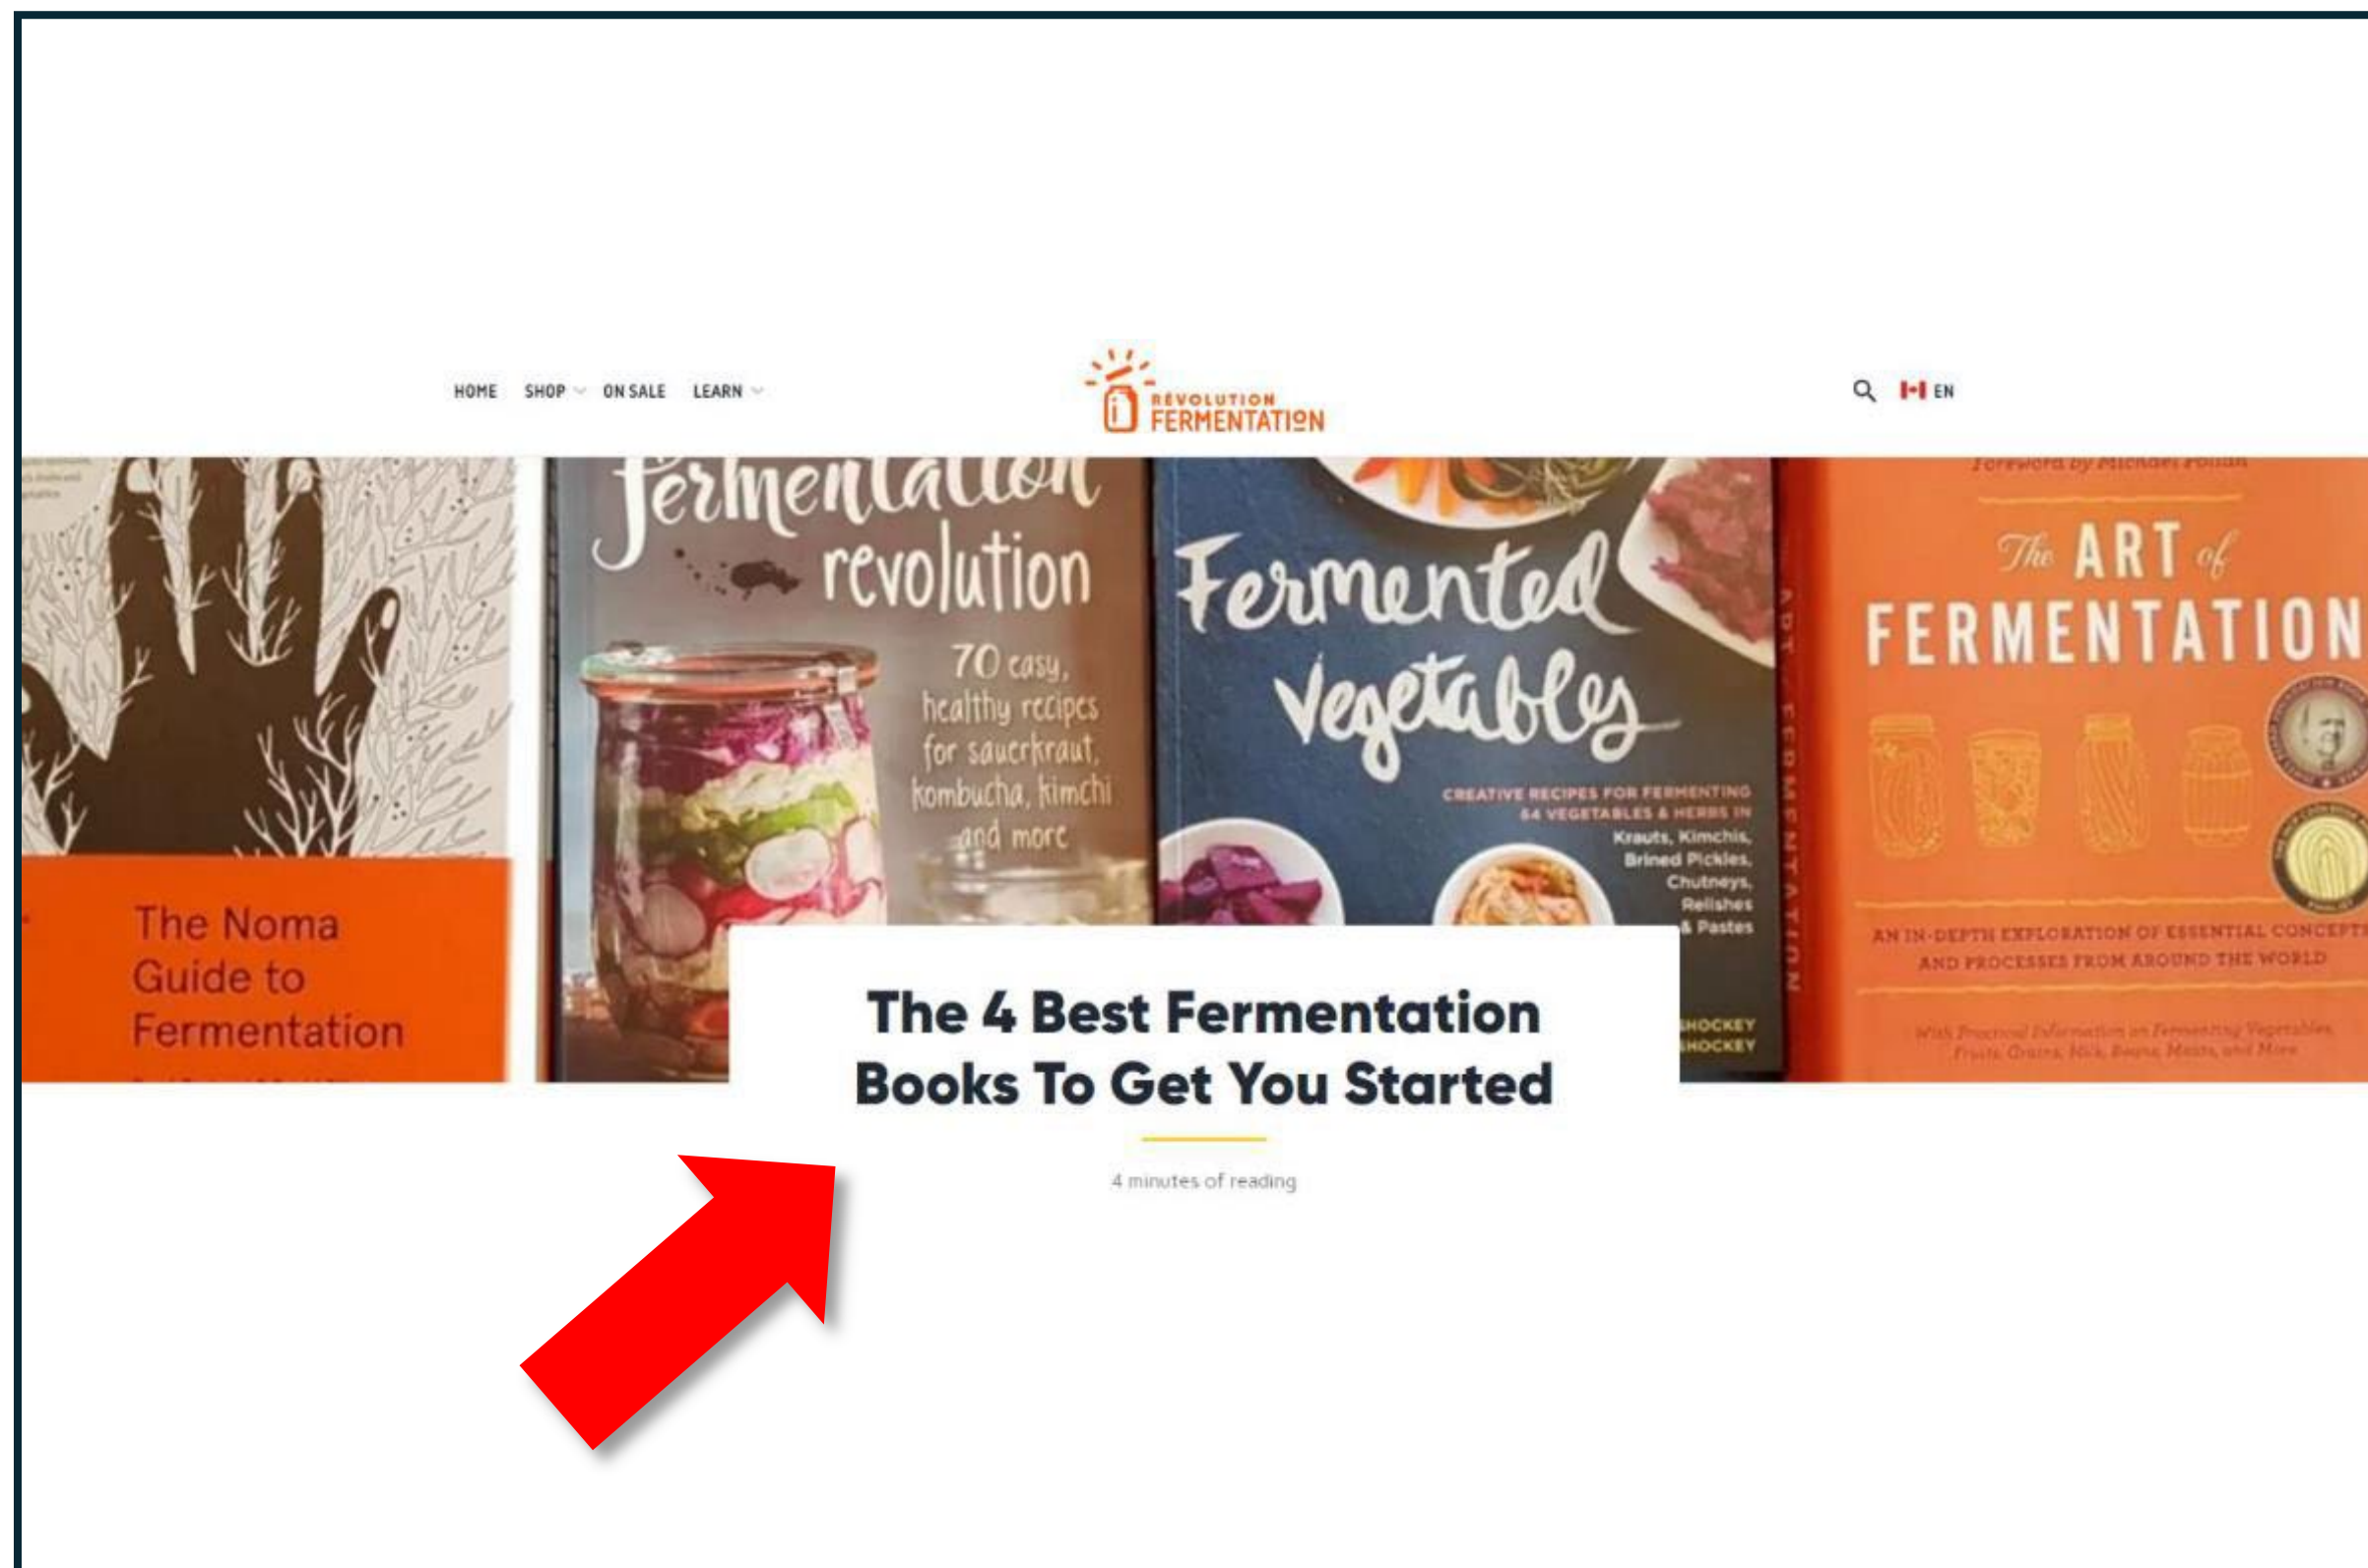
HOME SHOP ON SALE LEARN

REVOLUTION FERMENTATION

EN

The Noma Guide to Fermentation

Fermentation revolution

70 easy, healthy recipes for sauerkraut, kombucha, kimchi and more

Fermented Vegetables

CREATIVE RECIPES FOR FERMENTING 64 VEGETABLES & HERBS IN

Krauts, Kimchis, Brined Pickles, Chutneys, Relishes & Pastes

SHOCKEY
SHOCKEY

ART of FERMENTATION

Foreword by Michael Pollan

The ART of FERMENTATION

AN IN-DEPTH EXPLORATION OF ESSENTIAL CONCEPTS AND PROCESSES FROM AROUND THE WORLD

With Practical Information on Fermenting Vegetables, Fruits, Grains, Milk, Beans, Meats, and More

The 4 Best Fermentation Books To Get You Started

4 minutes of reading